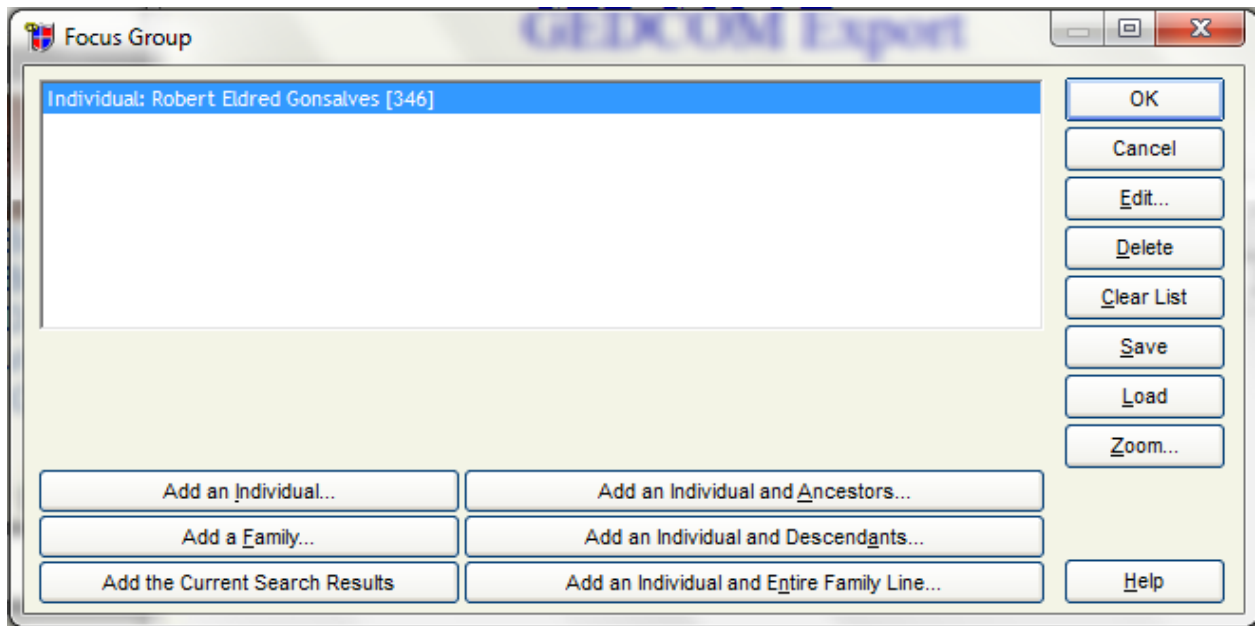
Focus Group

GEDCOM Export

Individual: Robert Eldred Gonsalves [346]

OK

Cancel

Edit...

Delete

Clear List

Save

Load

Zoom...

Add an Individual...

Add an Individual and Ancestors...

Add a Family...

Add an Individual and Descendants...

Add the Current Search Results

Add an Individual and Entire Family Line...

Help